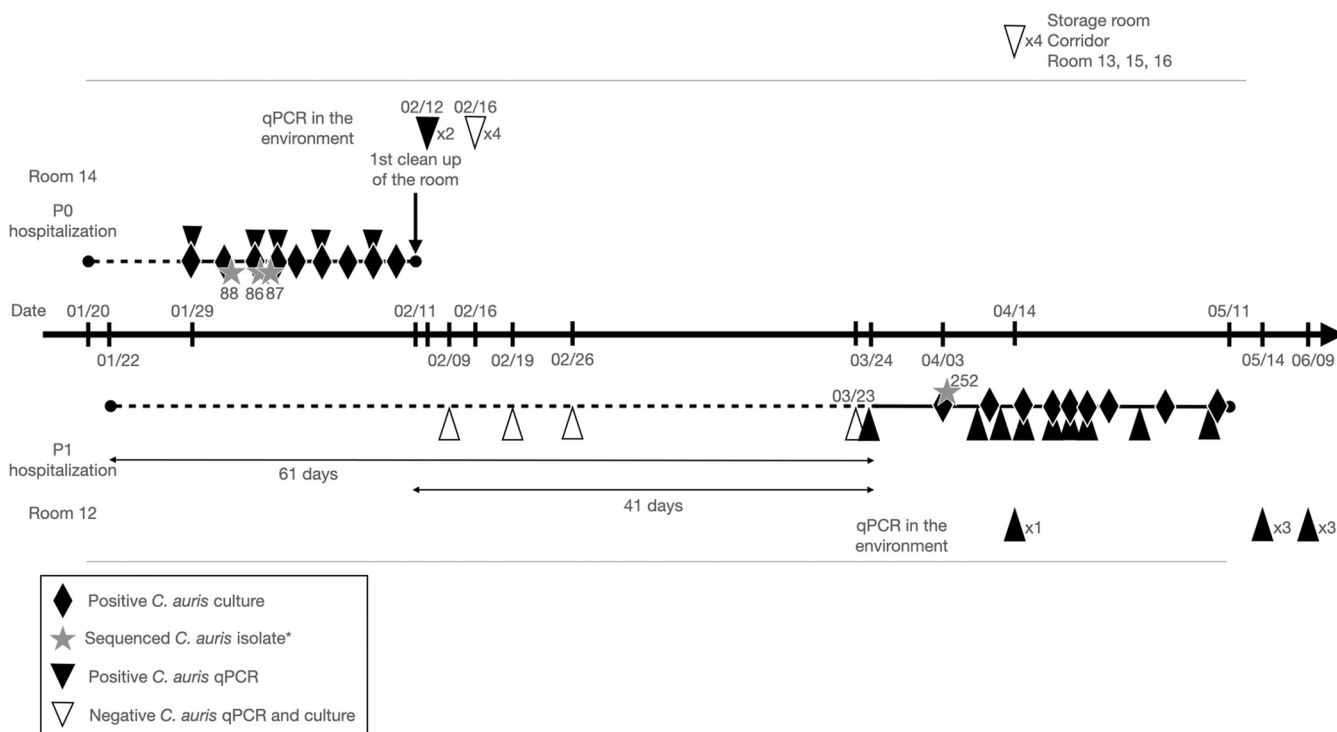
x4 Storage room
Corridor
Room 13, 15, 16

qPCR in the environment
02/12 x2
02/16 x4
1st clean up of the room

Room 14
P0 hospitalization

88 86 87

Date 01/20 01/22 01/29 02/11 02/09 02/16 02/19 02/26 03/24 04/03 04/14 05/11 05/14 06/09

03/23
252

P1 hospitalization
61 days
41 days
Room 12

qPCR in the environment x1 x3 x3

Positive *C. auris* culture
Sequenced *C. auris* isolate*
Positive *C. auris* qPCR
Negative *C. auris* qPCR and culture